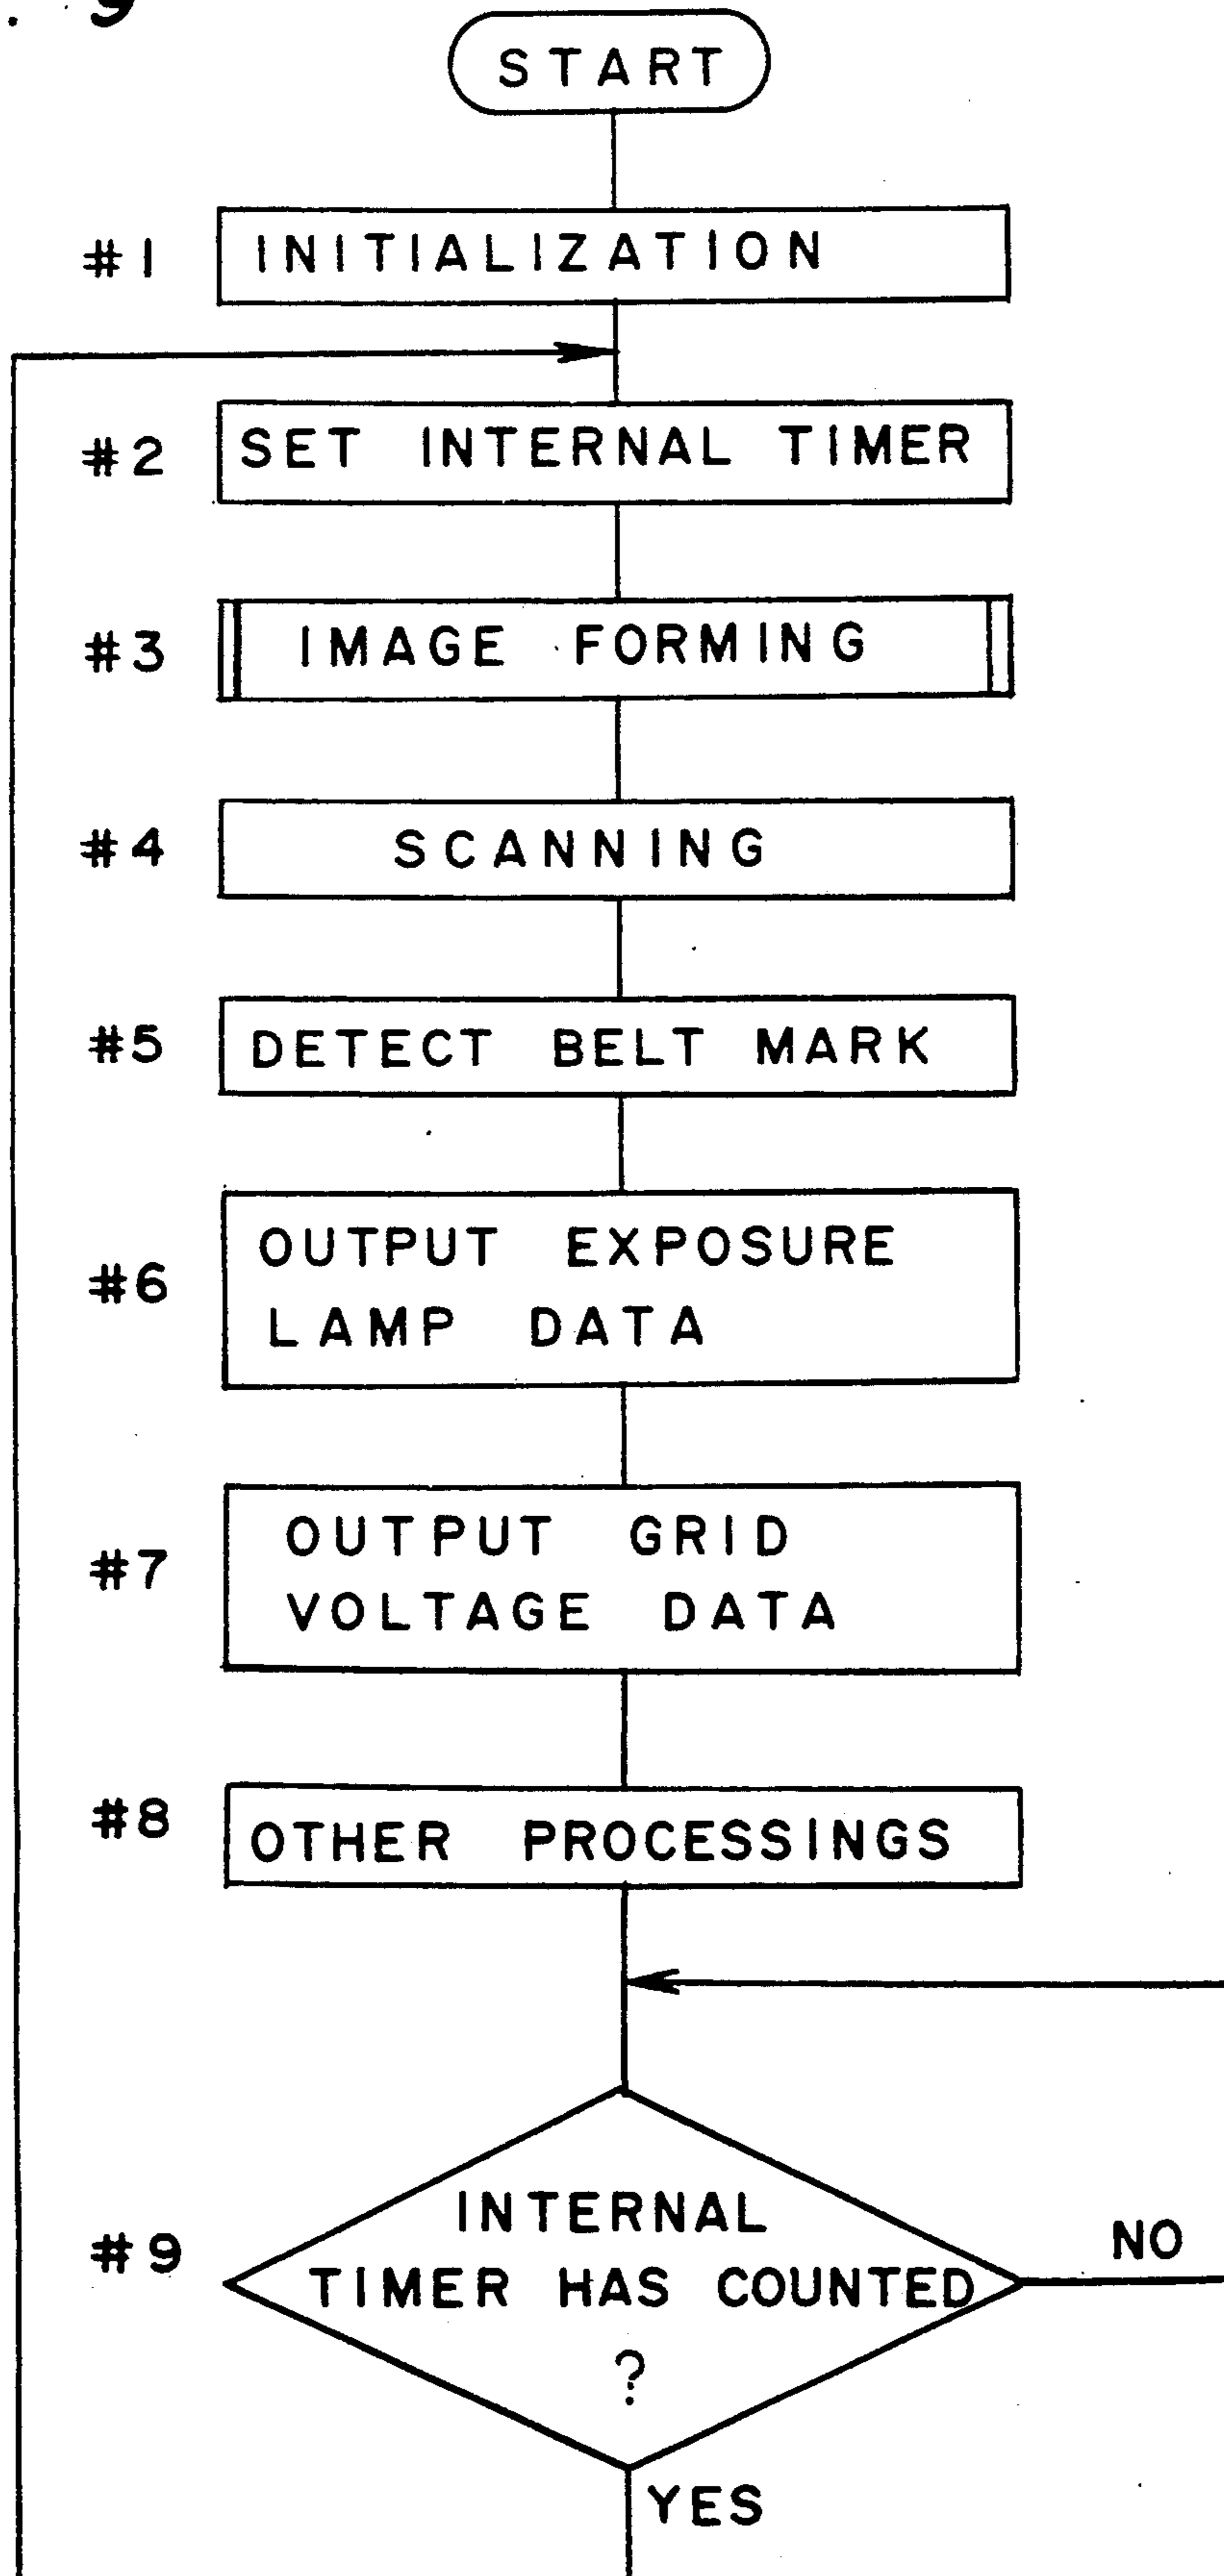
START

#1 INITIALIZATION

#2 SET INTERNAL TIMER

#3 IMAGE FORMING

#4 SCANNING

#5 DETECT BELT MARK

#6 OUTPUT EXPOSURE LAMP DATA

#7 OUTPUT GRID VOLTAGE DATA

#8 OTHER PROCESSINGS

#9 INTERNAL TIMER HAS COUNTED ?

NO

YES